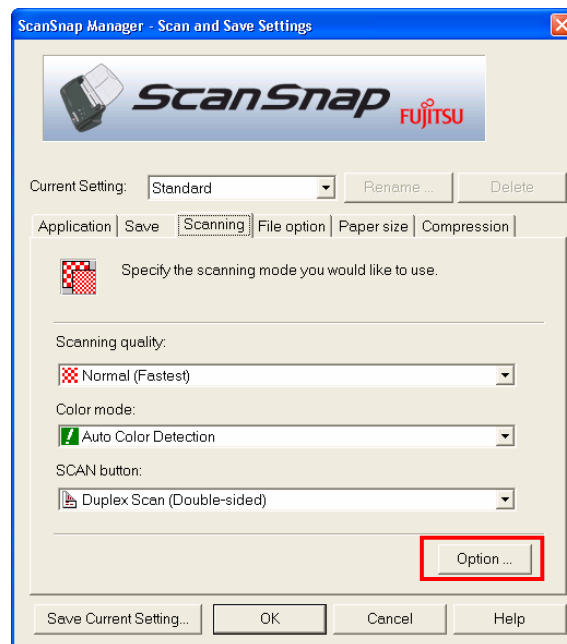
ScanSnap Manager - Scan and Save Settings

ScanSnap FUJITSU

Current Setting: Standard

Rename ... Delete

Application | Save | Scanning | File option | Paper size | Compression

Specify the scanning mode you would like to use.

Scanning quality:

Normal (Fastest)

Color mode:

Auto Color Detection

SCAN button:

Duplex Scan (Double-sided)

Option ...

Save Current Setting... OK Cancel Help